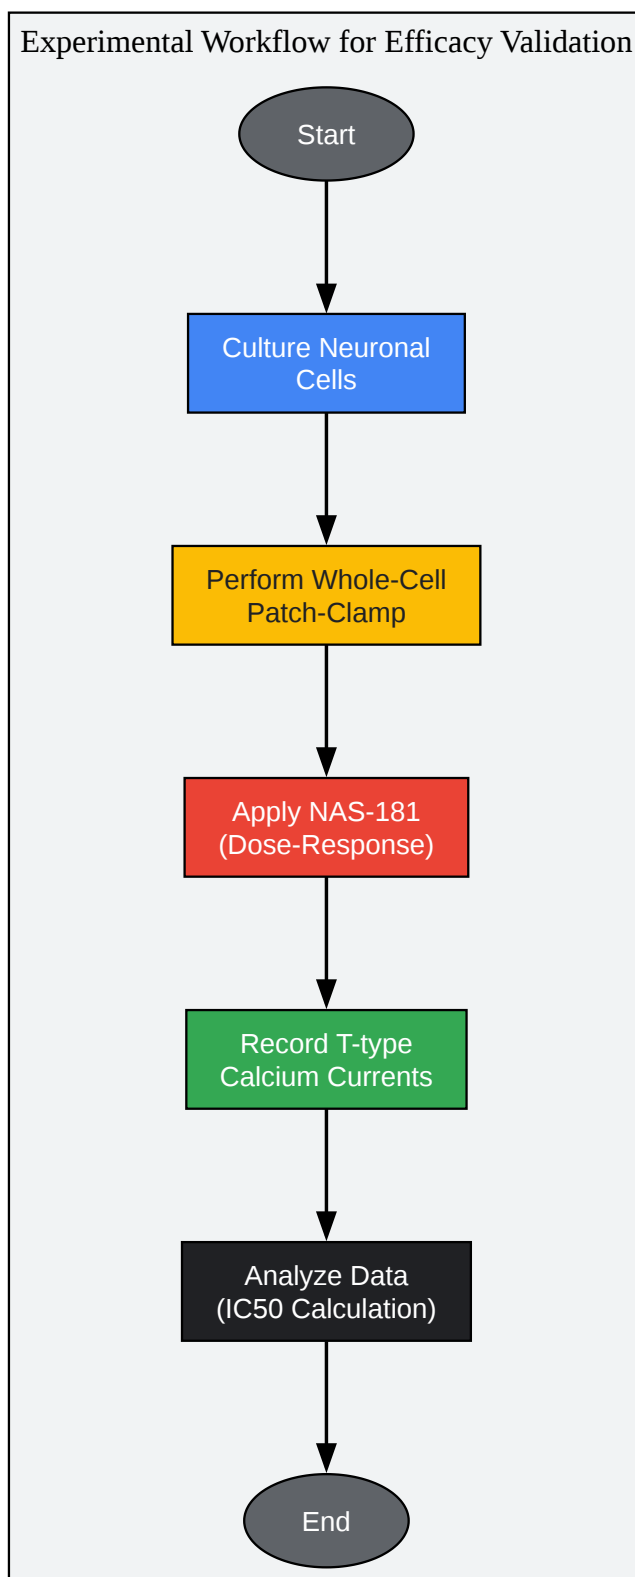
Experimental Workflow for Efficacy Validation

Start

Culture Neuronal Cells

Perform Whole-Cell Patch-Clamp

Apply NAS-181 (Dose-Response)

Record T-type Calcium Currents

Analyze Data (IC50 Calculation)

End